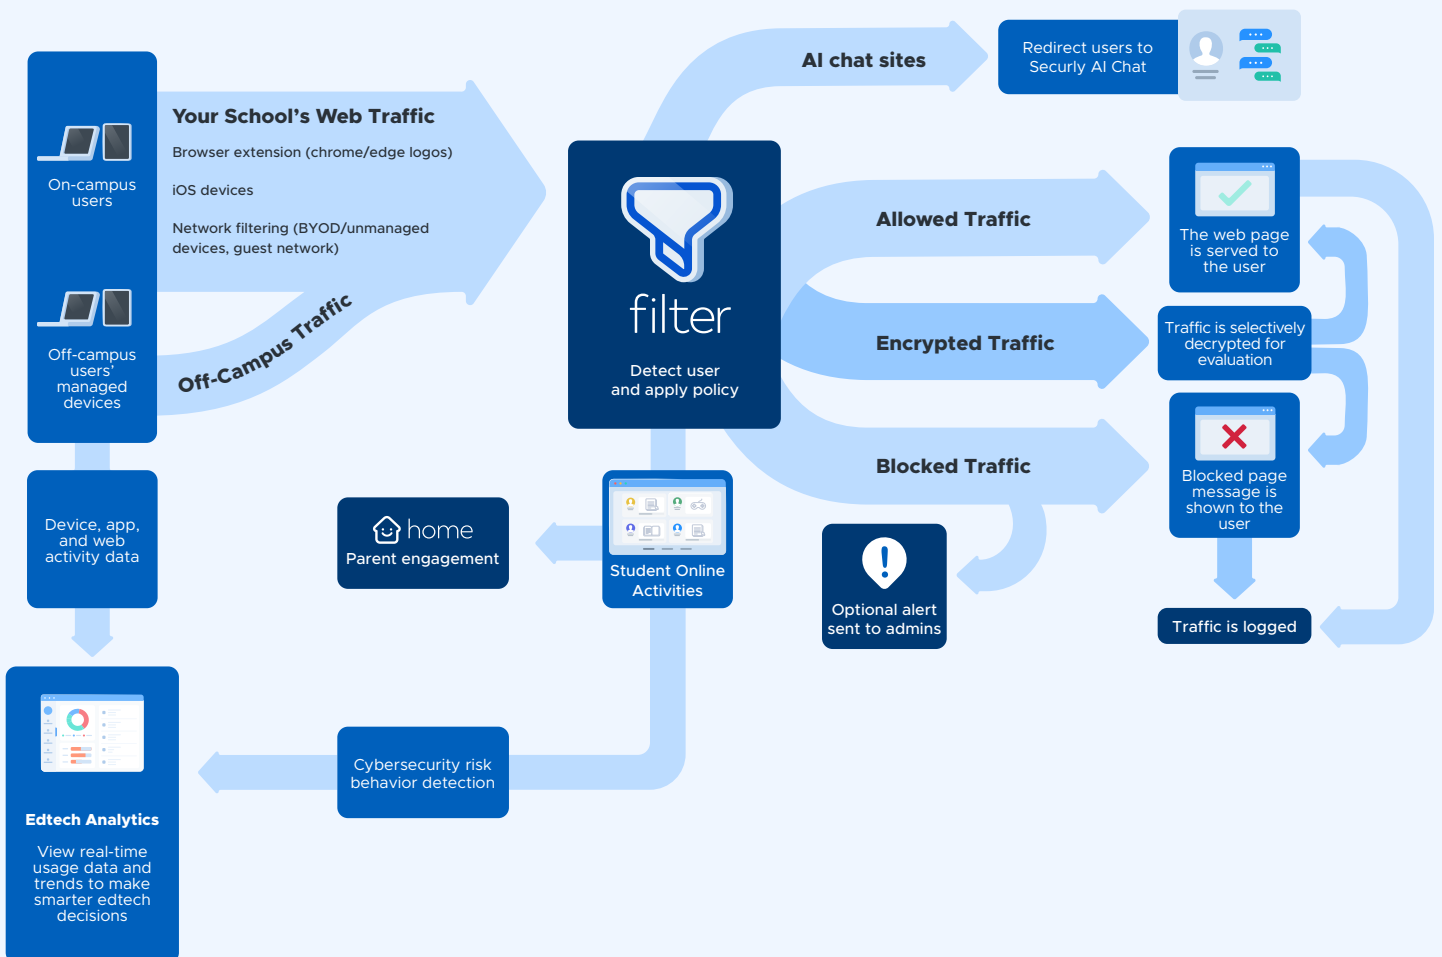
On-campus users

Off-campus users' managed devices

Your School's Web Traffic

Browser extension (chrome/edge logos)

iOS devices

Network filtering (BYOD/unmanaged devices, guest network)

Off-Campus Traffic

AI chat sites

Redirect users to Securly AI Chat

filter

Detect user and apply policy

Allowed Traffic

Encrypted Traffic

Blocked Traffic

The web page is served to the user

Traffic is selectively decrypted for evaluation

Blocked page message is shown to the user

Traffic is logged

Optional alert sent to admins

Device, app, and web activity data

home

Parent engagement

Student Online Activities

Edtech Analytics

View real-time usage data and trends to make smarter edtech decisions

Cybersecurity risk behavior detection